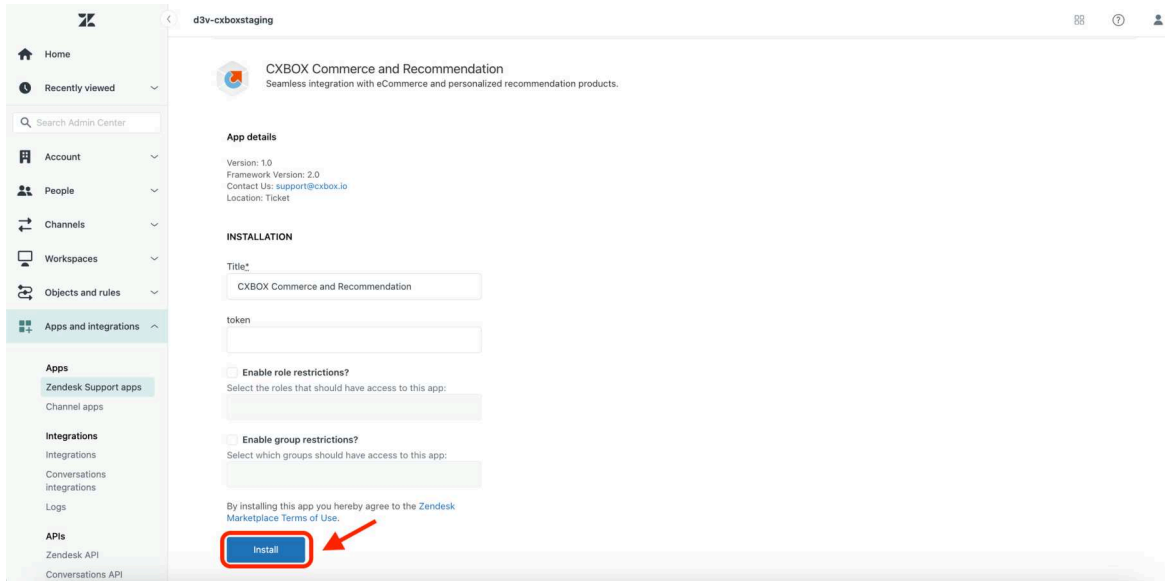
d3v-cxboxstaging

Home
Recently viewed
Search Admin Center
Account
People
Channels
Workspaces
Objects and rules
Apps and integrations

Apps
Zendesk Support apps
Channel apps

Integrations
Integrations
Conversations integrations
Logs

APIs
Zendesk API
Conversations API

CXBOX Commerce and Recommendation
Seamless integration with eCommerce and personalized recommendation products.

App details

Version: 1.0
Framework Version: 2.0
Contact Us: support@cxbox.io
Location: Ticket

INSTALLATION

Title*
CXBOX Commerce and Recommendation

token

Enable role restrictions?
Select the roles that should have access to this app:

Enable group restrictions?
Select which groups should have access to this app:

By installing this app you hereby agree to the Zendesk Marketplace Terms of Use.

Install